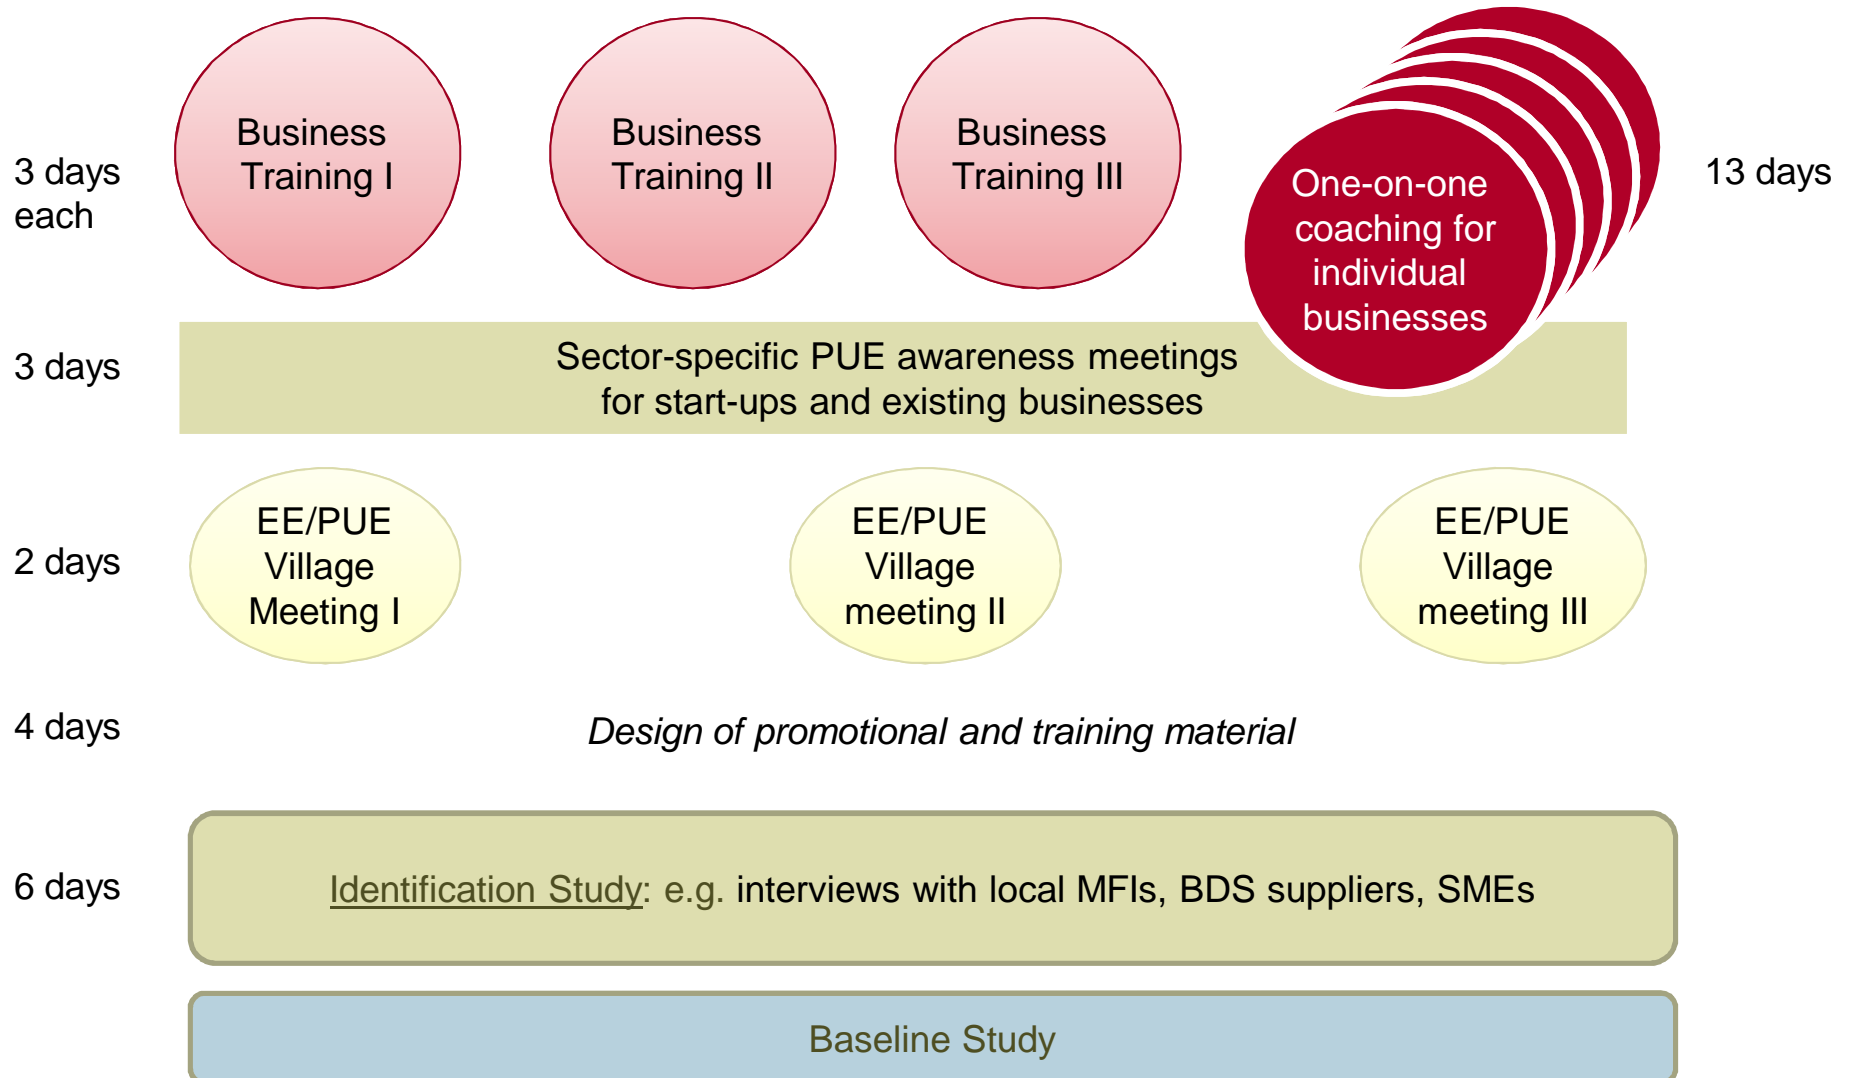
3 days each

Business Training I

Business Training II

Business Training III

One-on-one coaching for individual businesses

13 days

3 days

Sector-specific PUE awareness meetings for start-ups and existing businesses

2 days

EE/PUE Village Meeting I

EE/PUE Village meeting II

EE/PUE Village meeting III

4 days

*Design of promotional and training material*

6 days

Identification Study: e.g. interviews with local MFIs, BDS suppliers, SMEs

Baseline Study